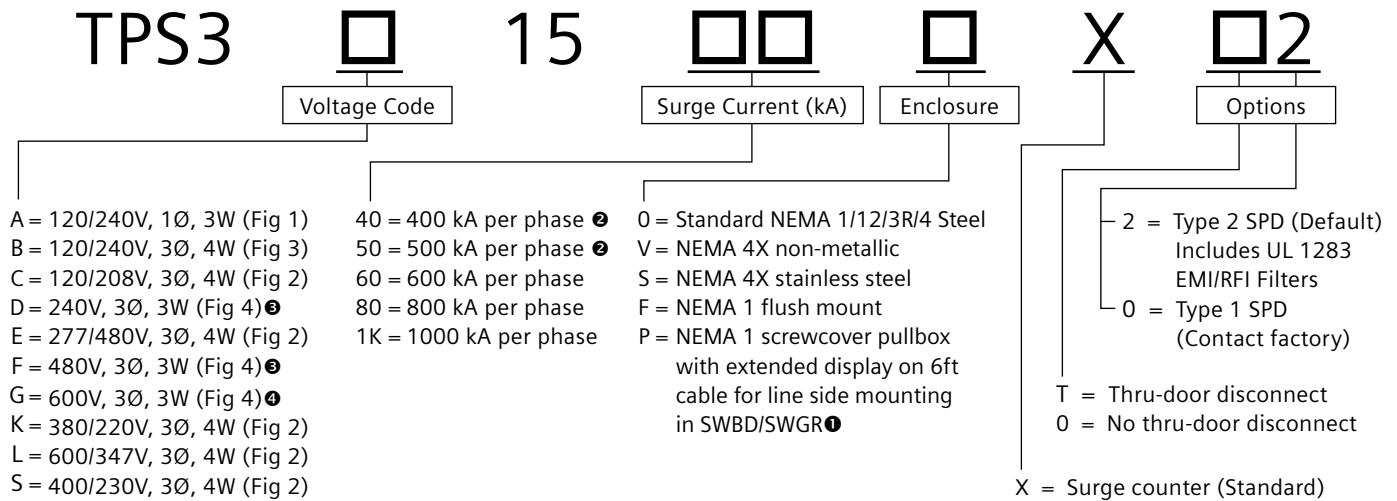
TPS3 □ 15 □□ □ X □2

Voltage Code

Surge Current (kA)

Enclosure

Options

A = 120/240V, 1Ø, 3W (Fig 1)
B = 120/240V, 3Ø, 4W (Fig 3)
C = 120/208V, 3Ø, 4W (Fig 2)
D = 240V, 3Ø, 3W (Fig 4)❸
E = 277/480V, 3Ø, 4W (Fig 2)
F = 480V, 3Ø, 3W (Fig 4)❸
G = 600V, 3Ø, 3W (Fig 4)❹
K = 380/220V, 3Ø, 4W (Fig 2)
L = 600/347V, 3Ø, 4W (Fig 2)
S = 400/230V, 3Ø, 4W (Fig 2)

40 = 400 kA per phase ❷
50 = 500 kA per phase ❷
60 = 600 kA per phase
80 = 800 kA per phase
1K = 1000 kA per phase

0 = Standard NEMA 1/12/3R/4 Steel
V = NEMA 4X non-metallic
S = NEMA 4X stainless steel
F = NEMA 1 flush mount
P = NEMA 1 screwcover pullbox with extended display on 6ft cable for line side mounting in SWBD/SWGR❶

2 = Type 2 SPD (Default) Includes UL 1283 EMI/RFI Filters
0 = Type 1 SPD (Contact factory)

T = Thru-door disconnect
0 = No thru-door disconnect

X = Surge counter (Standard)